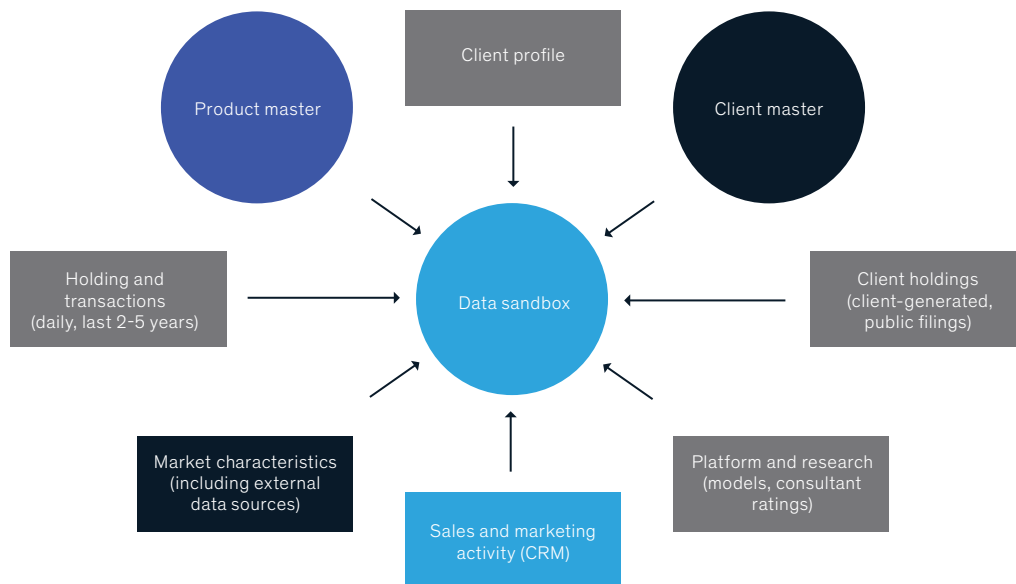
Client profile

Product master

Client master

Holding and transactions (daily, last 2-5 years)

Data sandbox

Client holdings (client-generated, public filings)

Market characteristics (including external data sources)

Platform and research (models, consultant ratings)

Sales and marketing activity (CRM)